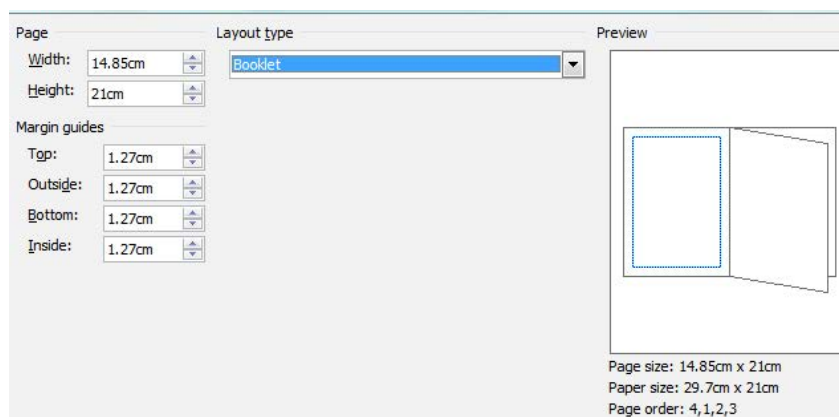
Page

Width: 14.85cm

Height: 21cm

Margin guides

Top: 1.27cm

Outside: 1.27cm

Bottom: 1.27cm

Inside: 1.27cm

Layout type

Booklet

Preview

Page size: 14.85cm x 21cm
Paper size: 29.7cm x 21cm
Page order: 4,1,2,3